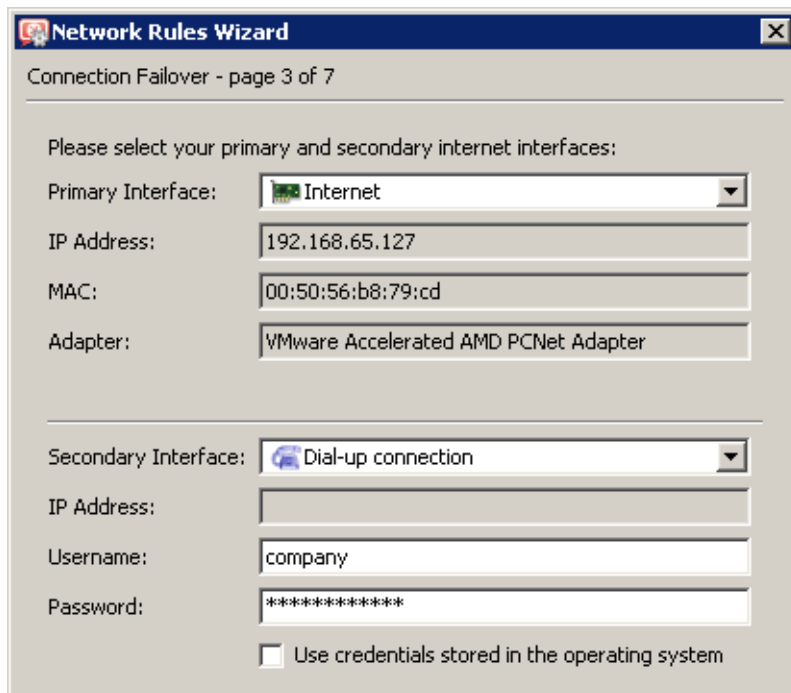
Network Rules Wizard

Connection Failover - page 3 of 7

Please select your primary and secondary internet interfaces:

Primary Interface: Internet

IP Address: 192.168.65.127

MAC: 00:50:56:b8:79:cd

Adapter: VMware Accelerated AMD PCNet Adapter

Secondary Interface: Dial-up connection

IP Address:

Username: company

Password: ************

Use credentials stored in the operating system